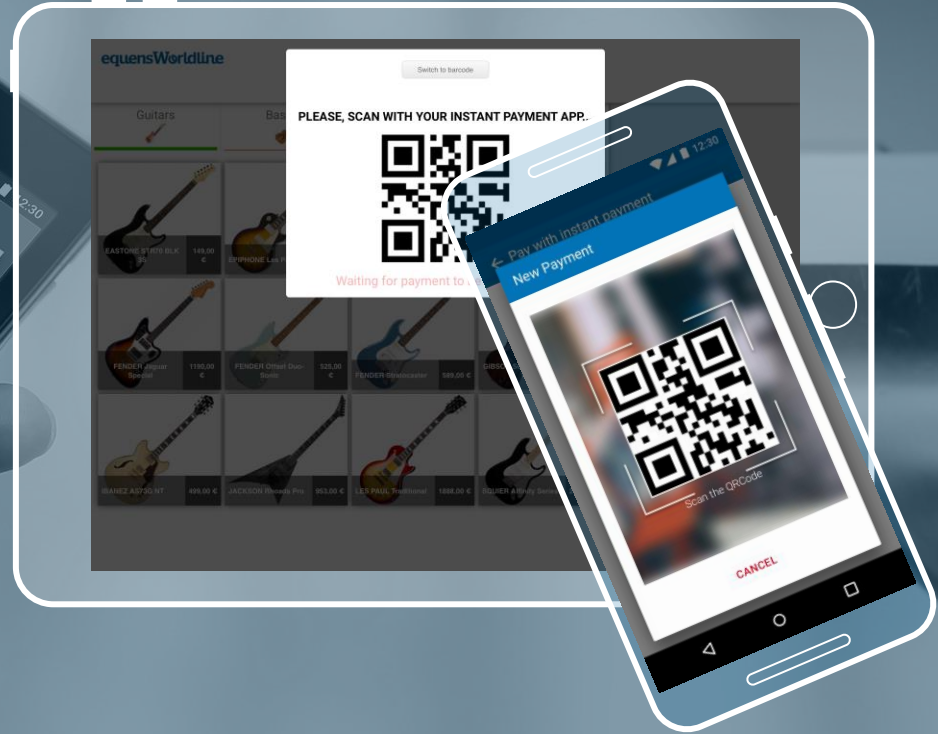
equensWorldline

Switch to barcode

PLEASE, SCAN WITH YOUR INSTANT PAYMENT APP...

Waiting for payment to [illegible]

Guitars

Bas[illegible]

EASTONE STR80 BLK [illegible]

149,00 €

EPIPHONE Les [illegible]

FENDER Jaguar Special

1190,00 €

FENDER Offset Duo-Sonic

525,00 €

FENDER Stratocaster

549,00 €

GIBSO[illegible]

IBANEZ AS73G NT

449,00 €

JACKSON Rhoads Pro

853,00 €

LES PAUL Traditional

1088,00 €

SQUIER Affinity Series

12:30

12:30

Pay with instant payment

New Payment

Scan the QRCode

CANCEL